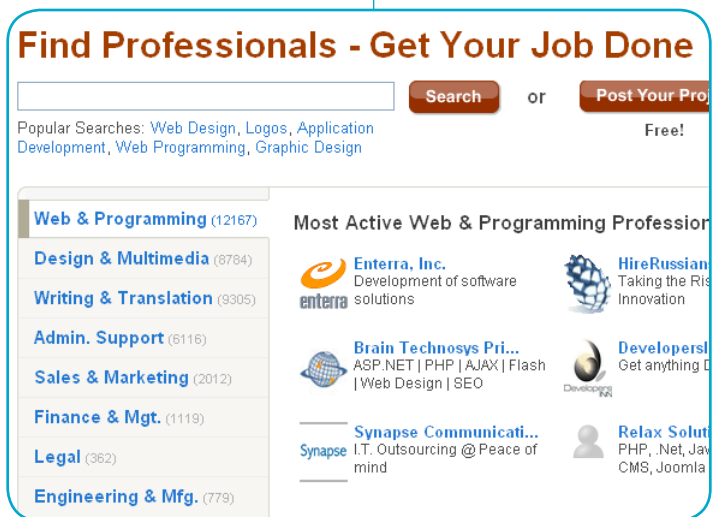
Find Professionals - Get Your Job Done

Search or Post Your Proj

Free!

Popular Searches: Web Design, Logos, Application Development, Web Programming, Graphic Design

Web & Programming (12167)
Design & Multimedia (8784)
Writing & Translation (9305)
Admin. Support (6116)
Sales & Marketing (2012)
Finance & Mgt. (1119)
Legal (362)
Engineering & Mfg. (779)

Most Active Web & Programming Professio

enterra
Enterra, Inc.
Development of software solutions

HireRussian
Taking the Ri
Innovation

Brain Technosys Pri...
ASP.NET | PHP | AJAX | Flash | Web Design | SEO

Developers
Developers
Get anything D

Synapse
Synapse Communicati...
I.T. Outsourcing @ Peace of mind

Relax Soluti
PHP, .Net, Jav
CMS, Joomla